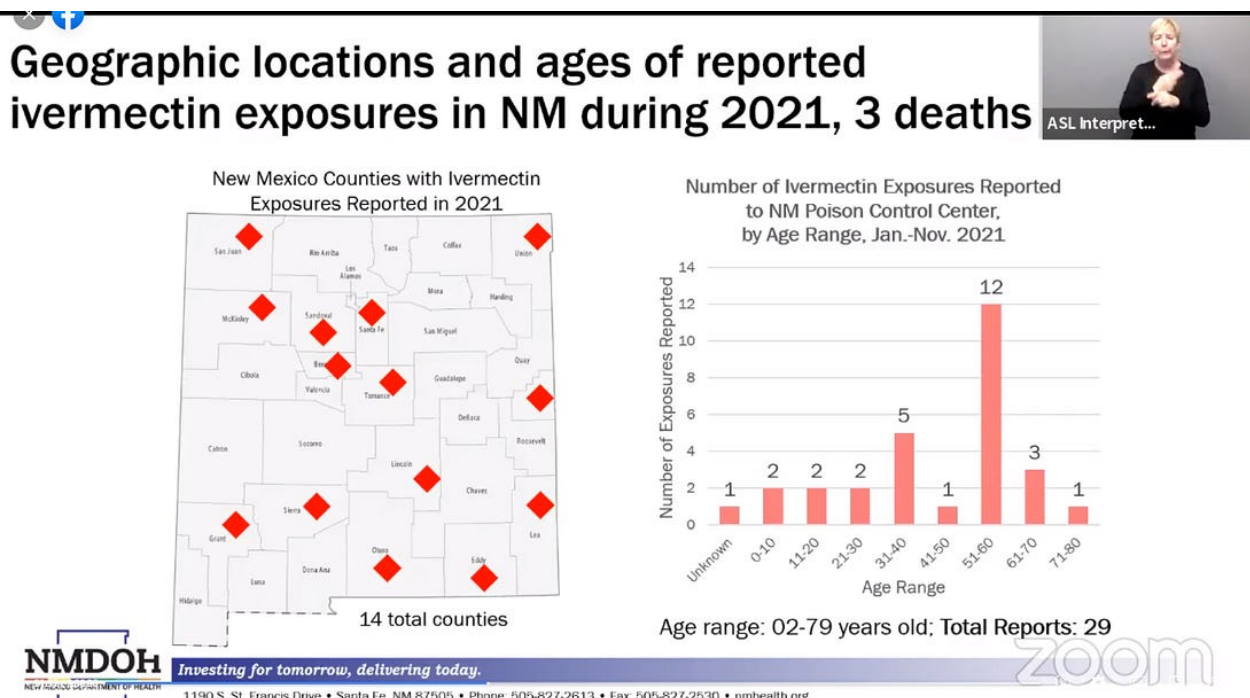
Geographic locations and ages of reported ivermectin exposures in NM during 2021, 3 deaths

ASL Interpret...

New Mexico Counties with Ivermectin Exposures Reported in 2021

San Juan
Rio Arriba
Taos
Colfax
Union
Los Alamos
Mora
Harding
McKinley
Sandoval
Santa Fe
San Miguel
Quay
Bernalillo
Cibola
Valencia
Torrance
Guadalupe
DeBaca
Roosevelt
Catron
Socorro
Lincoln
Chaves
Sierra
Grant
Lea
Otero
Dona Ana
Luna
Eddy
Hidalgo

14 total counties

Number of Ivermectin Exposures Reported to NM Poison Control Center, by Age Range, Jan.-Nov. 2021

Number of Exposures Reported

14
12
10
8
6
4
2
0

| Unknown | 0-10 | 11-20 | 21-30 | 31-40 | 41-50 | 51-60 | 61-70 | 71-80 |
|---|---|---|---|---|---|---|---|---|
| 1 | 2 | 2 | 2 | 5 | 1 | 12 | 3 | 1 |

Age Range

Age range: 02-79 years old; Total Reports: 29

NMDOH
NEW MEXICO DEPARTMENT OF HEALTH
Investing for tomorrow, delivering today.
1190 S. St. Francis Drive • Santa Fe, NM 87505 • Phone: 505-827-2613 • Fax: 505-827-2530 • nmhealth.org

zoom